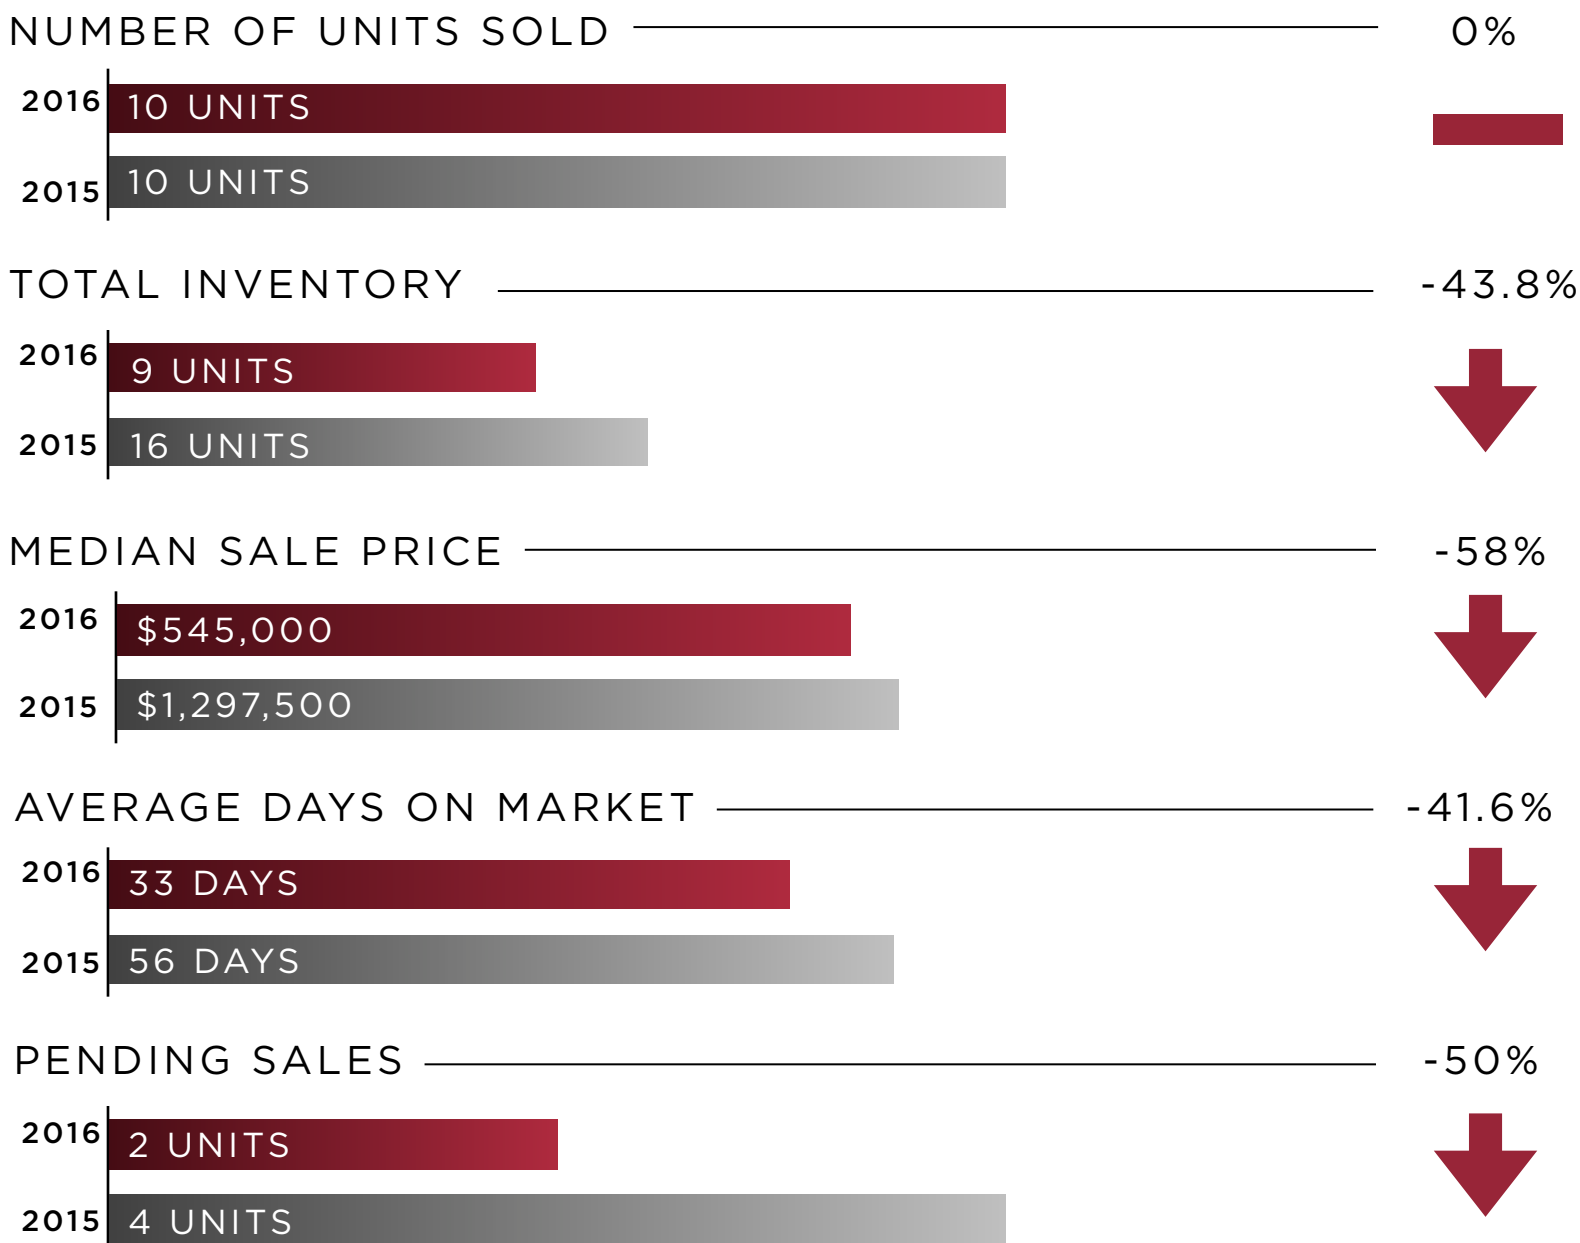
NUMBER OF UNITS SOLD 0%

2016 10 UNITS
2015 10 UNITS

TOTAL INVENTORY -43.8%

2016 9 UNITS
2015 16 UNITS

MEDIAN SALE PRICE -58%

2016 $545,000
2015 $1,297,500

AVERAGE DAYS ON MARKET -41.6%

2016 33 DAYS
2015 56 DAYS

PENDING SALES -50%

2016 2 UNITS
2015 4 UNITS